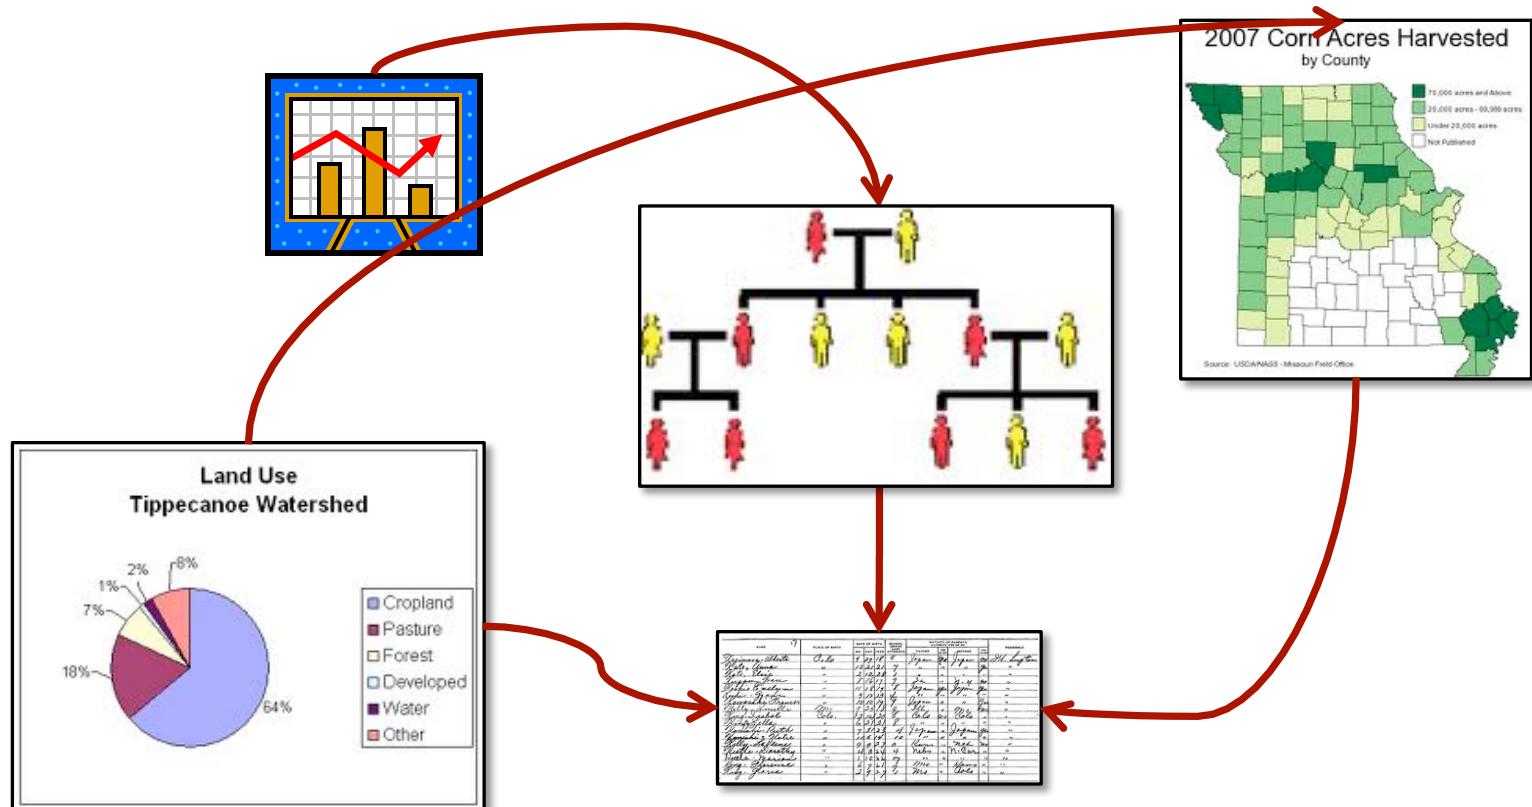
2007 Corn Acres Harvested
by County

70,000 acres and Above
20,000 acres - 69,999 acres
Under 20,000 acres
Not Published

Source: USDA/NASS - Missouri Field Office

Land Use
Tippecanoe Watershed

2%
8%
1%
7%
18%
64%

Cropland
Pasture
Forest
Developed
Water
Other

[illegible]